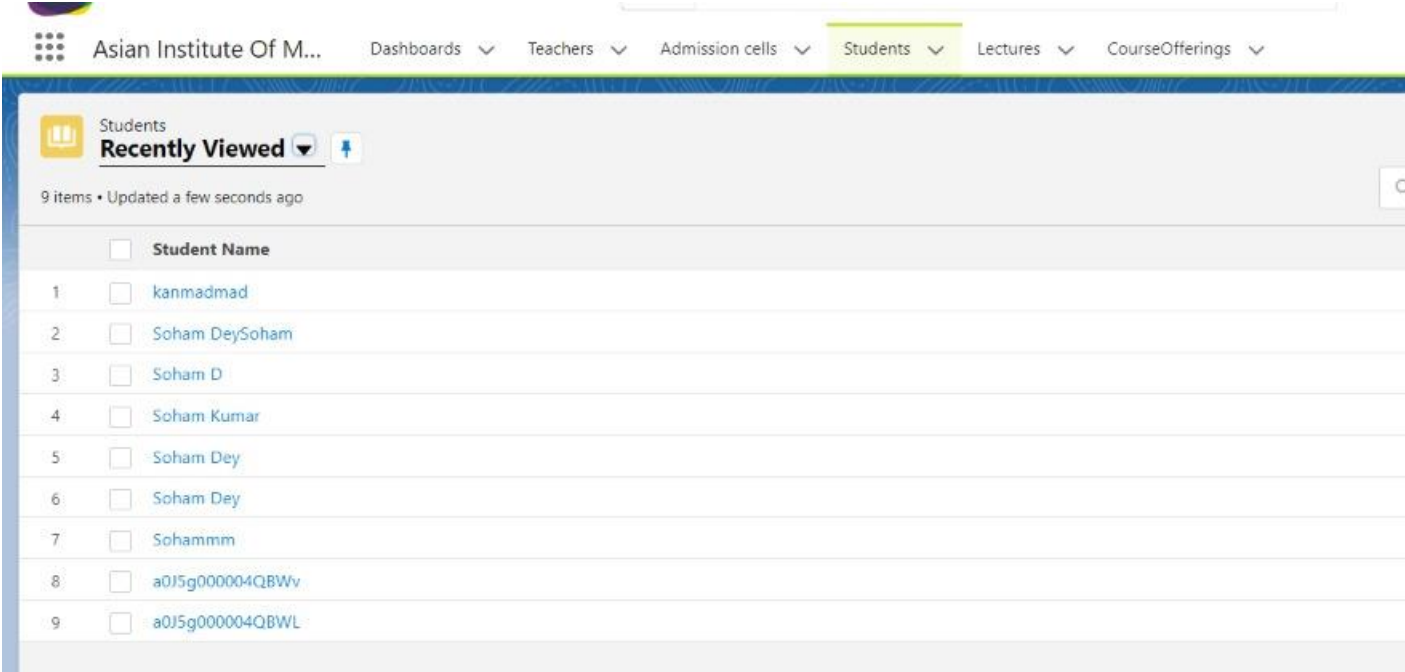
Asian Institute Of M... Dashboards Teachers Admission cells Students Lectures CourseOfferings

Students
Recently Viewed

9 items • Updated a few seconds ago

| | Student Name |
|---|---|
| 1 | kanmadmad |
| 2 | Soham DeySoham |
| 3 | Soham D |
| 4 | Soham Kumar |
| 5 | Soham Dey |
| 6 | Soham Dey |
| 7 | Sohammm |
| 8 | a0J5g000004QBWv |
| 9 | a0J5g000004QBWL |